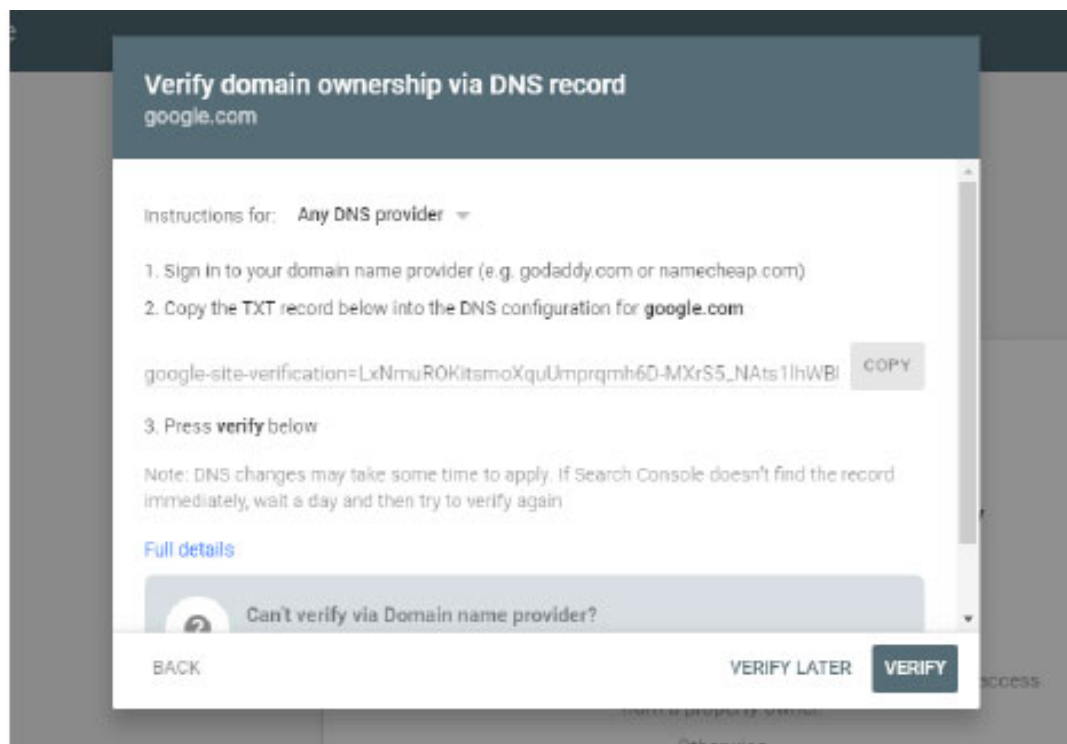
Verify domain ownership via DNS record
google.com

Instructions for: Any DNS provider

1. Sign in to your domain name provider (e.g. godaddy.com or namecheap.com)

2. Copy the TXT record below into the DNS configuration for google.com

google-site-verification=LxNmuROKitsmoXquUmprqmh6D-MXrS5_NAts1lhWBI COPY

3. Press verify below

Note: DNS changes may take some time to apply. If Search Console doesn't find the record immediately, wait a day and then try to verify again

Full details

Can't verify via Domain name provider?

BACK VERIFY LATER VERIFY

ccess
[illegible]